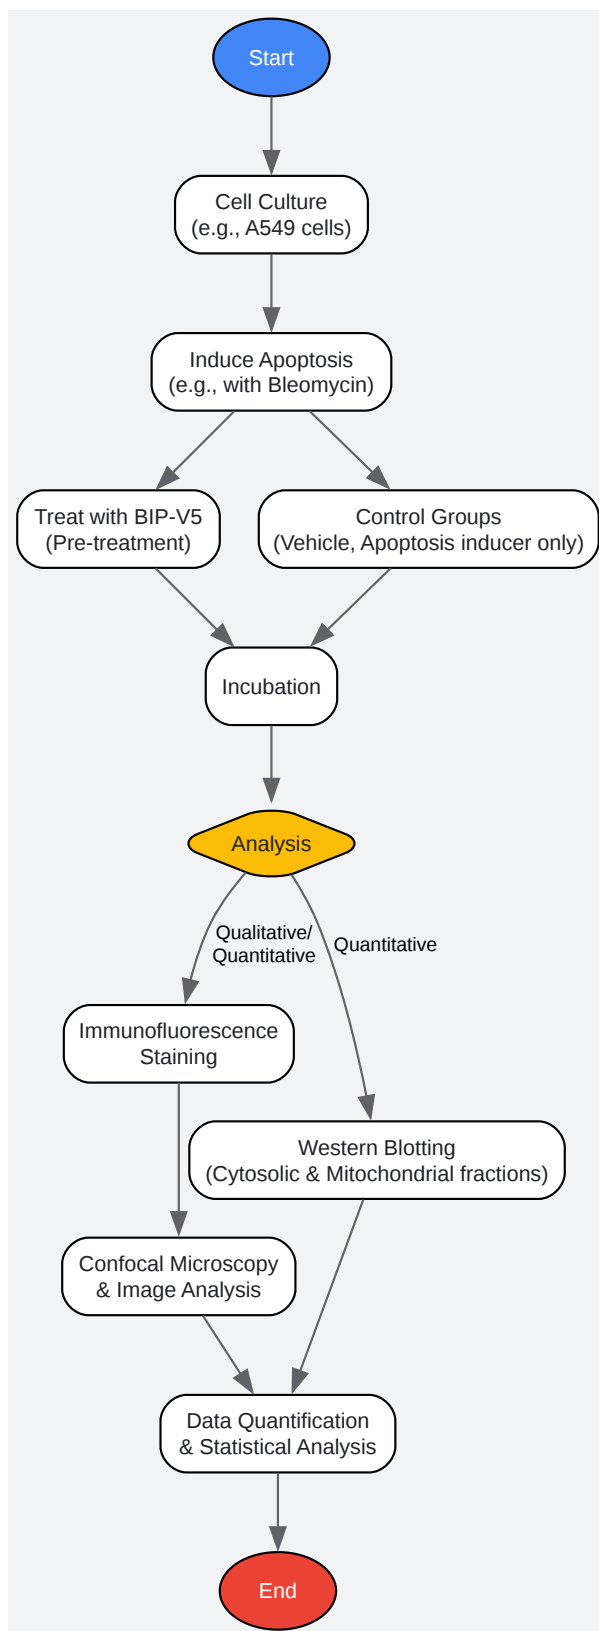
Start

Cell Culture
(e.g., A549 cells)

Induce Apoptosis
(e.g., with Bleomycin)

Treat with BIP-V5
(Pre-treatment)

Control Groups
(Vehicle, Apoptosis inducer only)

Incubation

Analysis

Qualitative/
Quantitative

Quantitative

Immunofluorescence
Staining

Western Blotting
(Cytosolic & Mitochondrial fractions)

Confocal Microscopy
& Image Analysis

Data Quantification
& Statistical Analysis

End